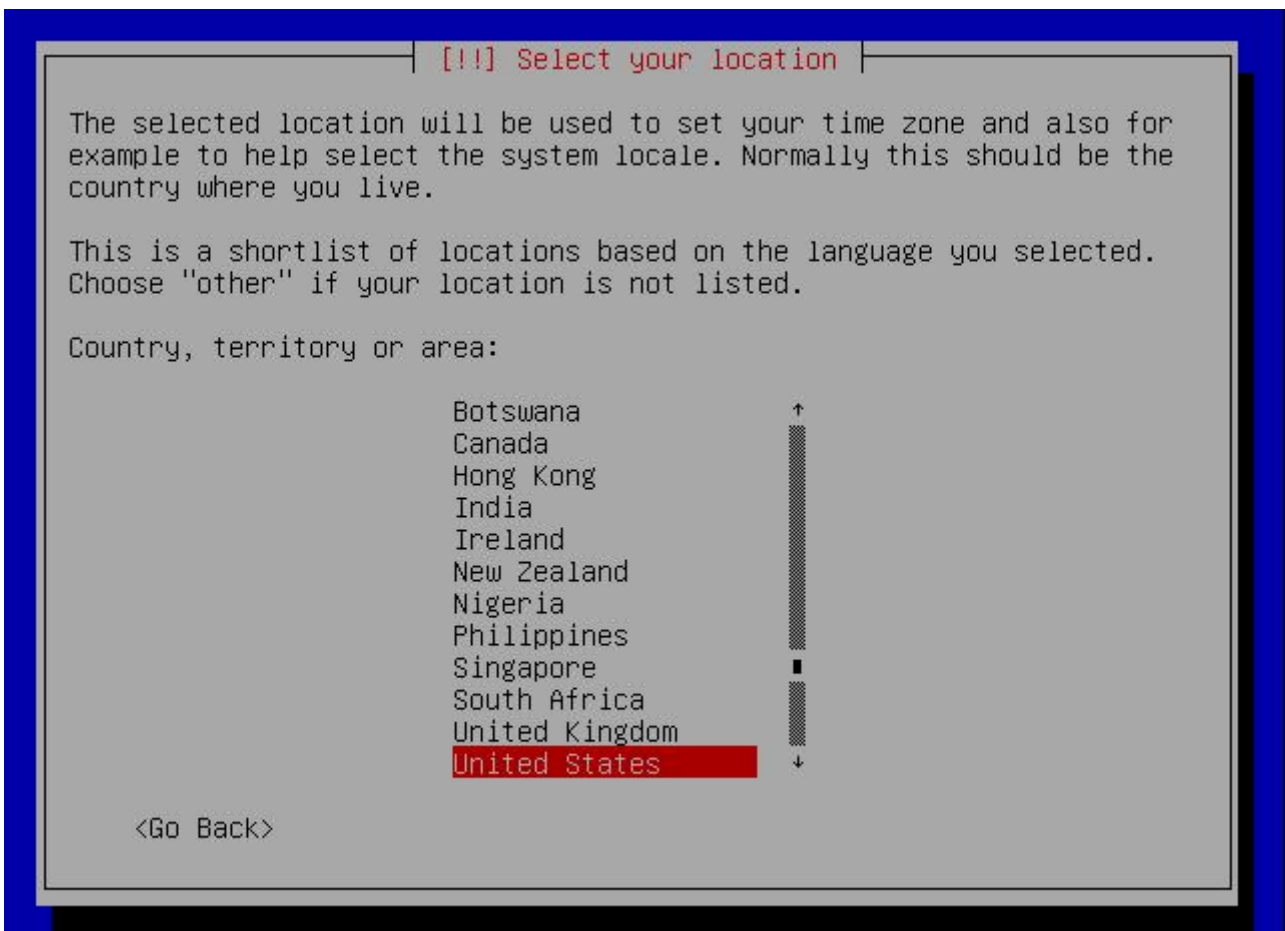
[!!] Select your location

The selected location will be used to set your time zone and also for example to help select the system locale. Normally this should be the country where you live.

This is a shortlist of locations based on the language you selected. Choose "other" if your location is not listed.

Country, territory or area:

Botswana
Canada
Hong Kong
India
Ireland
New Zealand
Nigeria
Philippines
Singapore
South Africa
United Kingdom
United States

<Go Back>